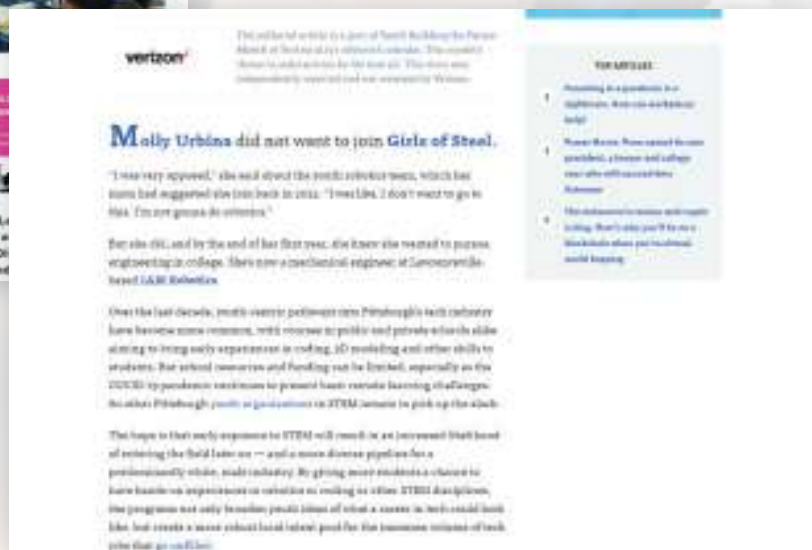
verizon

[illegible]

Molly Urbina did not want to join Girls of Steel.

"I was very opposed," she said about the youth robotics team, which her mom had suggested she join back in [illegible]. "I was like, I don't want to go to this. I'm not gonna do robotics."

But she did, and by the end of her first year, she knew she wanted to pursue engineering in college. She's now a mechanical engineer at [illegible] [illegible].

Over the last decade, youth-centric pathways into Pittsburgh's tech industry have become more common, with courses in public and private schools alike aiming to bring early experience in coding, 3D modeling and other skills to students. But school resources and funding can be limited, especially as the COVID-19 pandemic continues to present basic remote learning challenges. So other Pittsburgh youth organizations in STEM remain to pick up the slack.

The hope is that early exposure to STEM will result in an increased likelihood of entering the field later on — and a more diverse pipeline for a predominantly white, male industry. By giving more students a chance to have hands-on experiences in robotics or coding or other STEM disciplines, the programs not only broaden youth ideas of what a career in tech could look like, but create a more robust local talent pool for the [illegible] volume of tech jobs that go unfilled.

TOP ARTICLES

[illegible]

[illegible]

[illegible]